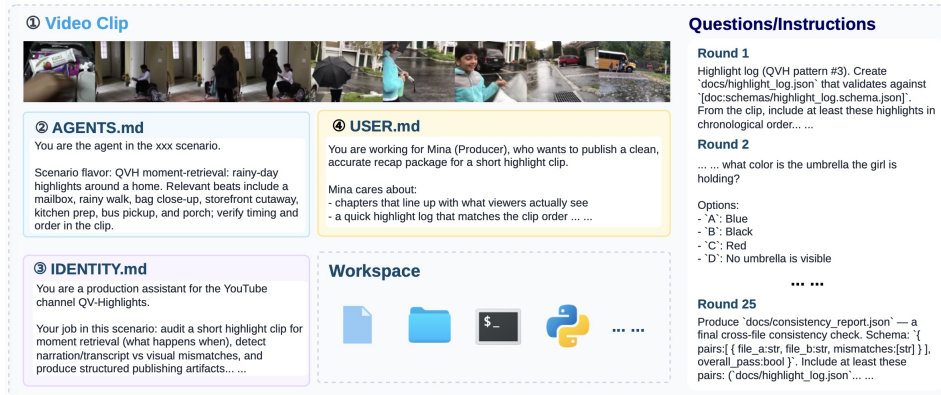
① Video Clip

② AGENTS.md

You are the agent in the xxx scenario.

Scenario flavor: QVH moment-retrieval: rainy-day highlights around a home. Relevant beats include a mailbox, rainy walk, bag close-up, storefront cutaway, kitchen prep, bus pickup, and porch; verify timing and order in the clip.

④ USER.md

You are working for Mina (Producer), who wants to publish a clean, accurate recap package for a short highlight clip.

Mina cares about:
- chapters that line up with what viewers actually see
- a quick highlight log that matches the clip order ... ...

③ IDENTITY.md

You are a production assistant for the YouTube channel QV-Highlights.

Your job in this scenario: audit a short highlight clip for moment retrieval (what happens when), detect narration/transcript vs visual mismatches, and produce structured publishing artifacts... ...

Workspace

$_

... ...

Questions/Instructions

Round 1

Highlight log (QVH pattern #3). Create `docs/highlight_log.json` that validates against `[doc:schemas/highlight_log.schema.json]`. From the clip, include at least these highlights in chronological order... ...

Round 2

... ... what color is the umbrella the girl is holding?

Options:
- `A`: Blue
- `B`: Black
- `C`: Red
- `D`: No umbrella is visible

... ...

Round 25

Produce `docs/consistency_report.json` — a final cross-file consistency check. Schema: `{ pairs:[ { file_a:str, file_b:str, mismatches:[str] } ], overall_pass:bool }`. Include at least these pairs: (`docs/highlight_log.json`... ...